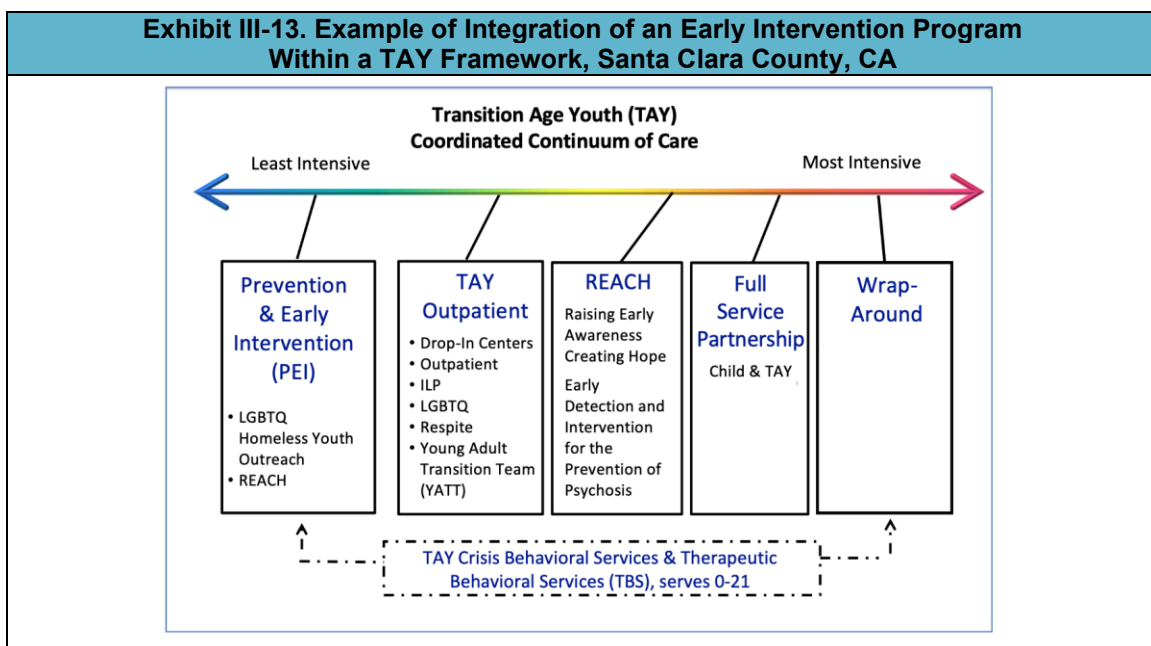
Exhibit III-13. Example of Integration of an Early Intervention Program Within a TAY Framework, Santa Clara County, CA

Transition Age Youth (TAY)
Coordinated Continuum of Care

Least Intensive

Most Intensive

Prevention & Early Intervention (PEI)

• LGBTQ Homeless Youth Outreach
• REACH

TAY Outpatient

• Drop-In Centers
• Outpatient
• ILP
• LGBTQ
• Respite
• Young Adult Transition Team (YATT)

REACH

Raising Early Awareness Creating Hope

Early Detection and Intervention for the Prevention of Psychosis

Full Service Partnership

Child & TAY

Wrap-Around

TAY Crisis Behavioral Services & Therapeutic Behavioral Services (TBS), serves 0-21